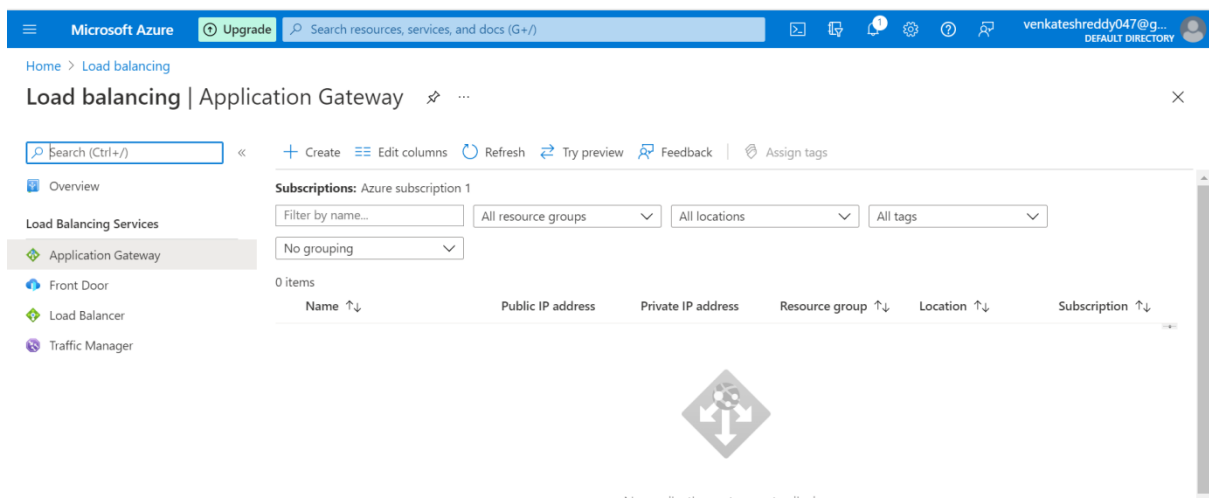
Microsoft Azure Upgrade Search resources, services, and docs (G+/)

1

venkateshreddy047@g...
DEFAULT DIRECTORY

Home > Load balancing

Load balancing | Application Gateway ...

Search (Ctrl+/) «

Overview

Load Balancing Services

Application Gateway

Front Door

Load Balancer

Traffic Manager

+ Create Edit columns Refresh Try preview Feedback Assign tags

Subscriptions: Azure subscription 1

Filter by name...

All resource groups

All locations

All tags

No grouping

0 items

| Name ↑↓ | Public IP address | Private IP address | Resource group ↑↓ | Location ↑↓ | Subscription ↑↓ |
|---|---|---|---|---|---|

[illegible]